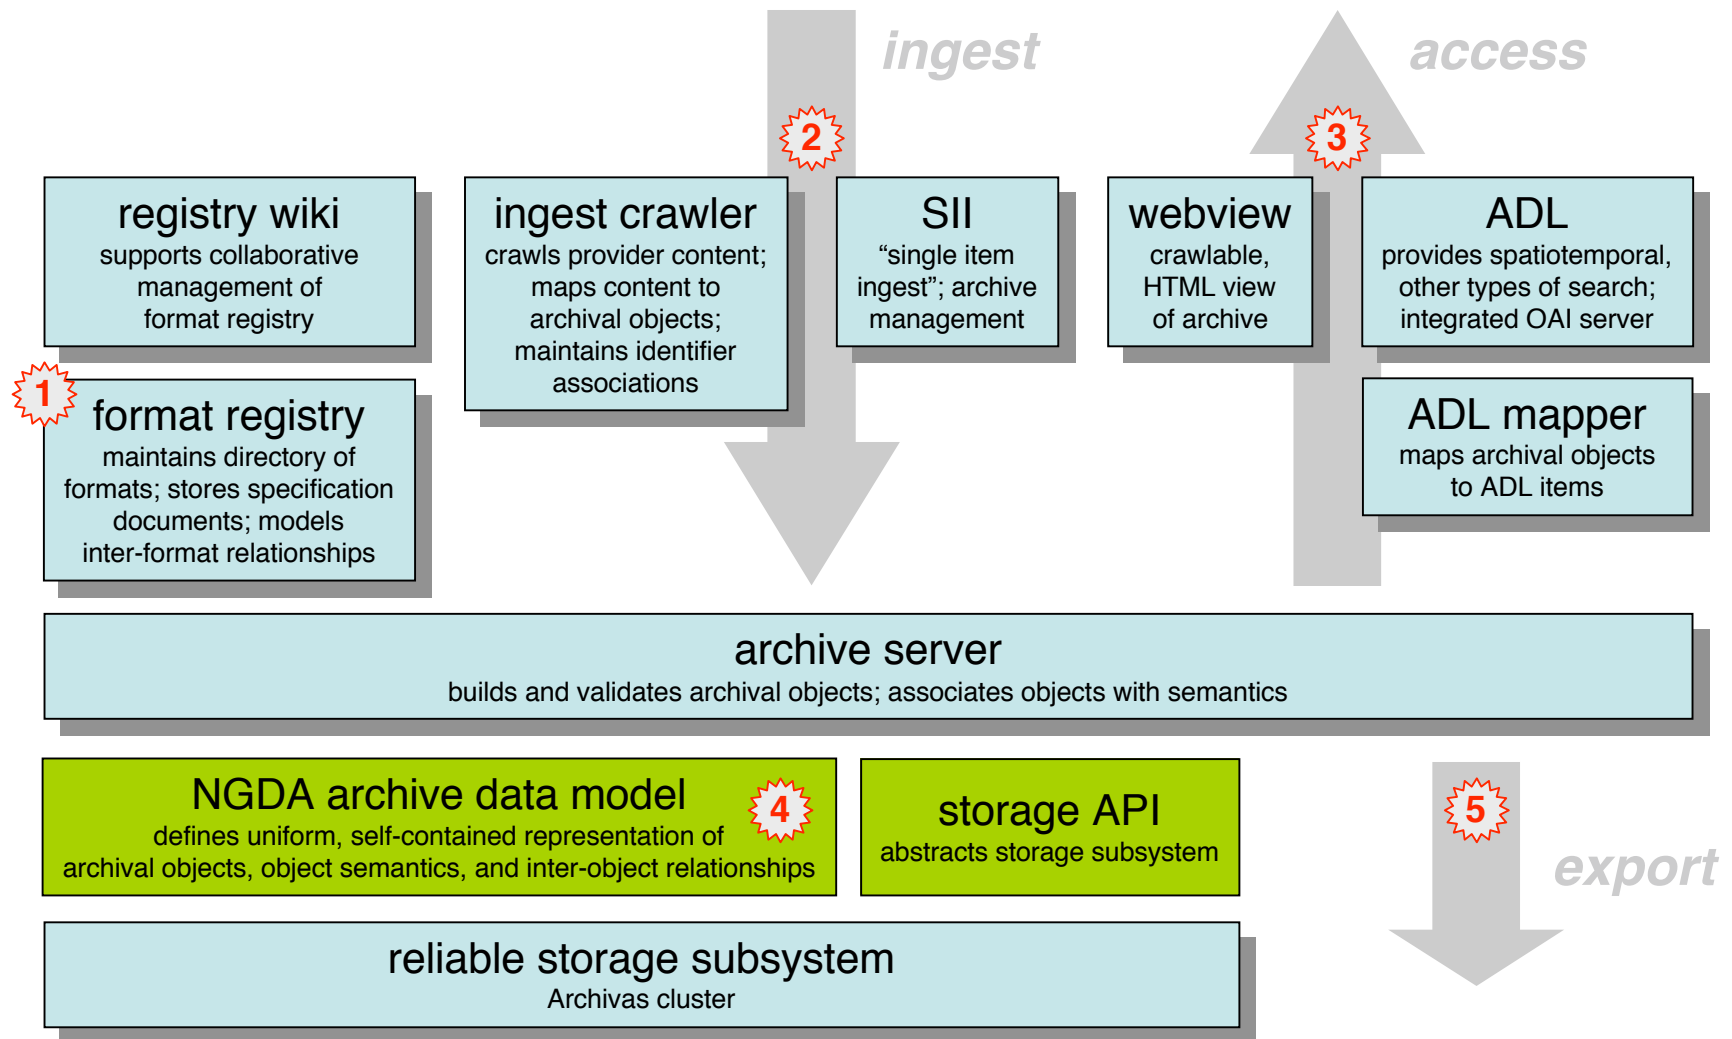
ingest

access

2

3

registry wiki
supports collaborative management of format registry

ingest crawler
crawls provider content; maps content to archival objects; maintains identifier associations

SII
“single item ingest”; archive management

webview
crawlable, HTML view of archive

ADL
provides spatiotemporal, other types of search; integrated OAI server

1

format registry
maintains directory of formats; stores specification documents; models inter-format relationships

ADL mapper
maps archival objects to ADL items

archive server
builds and validates archival objects; associates objects with semantics

NGDA archive data model
defines uniform, self-contained representation of archival objects, object semantics, and inter-object relationships

4

storage API
abstracts storage subsystem

5

export

reliable storage subsystem
Archivas cluster